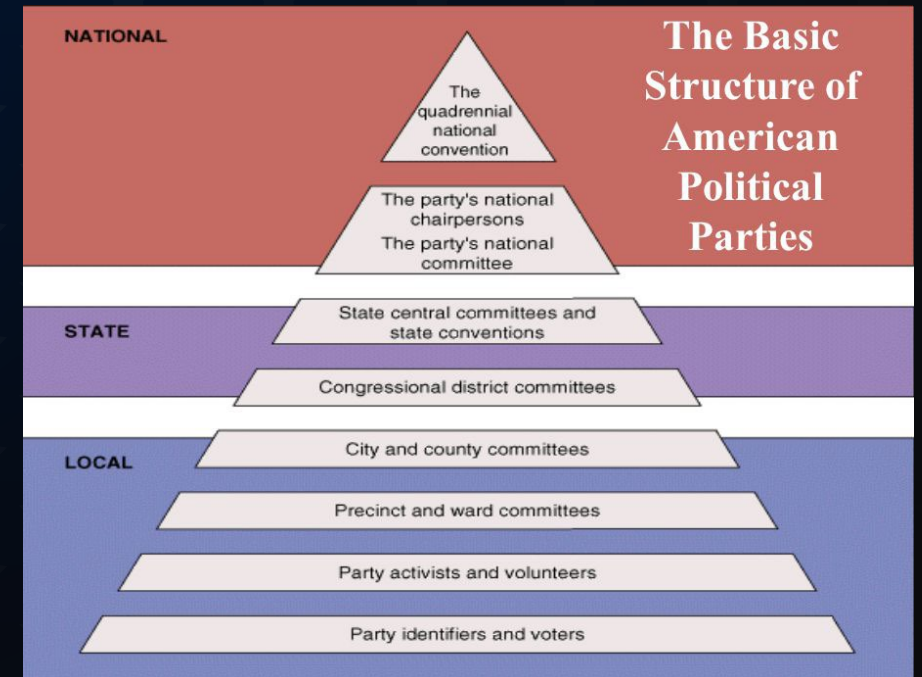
NATIONAL

The Basic Structure of American Political Parties

The quadrennial national convention

The party's national chairpersons
The party's national committee

STATE

State central committees and state conventions

Congressional district committees

LOCAL

City and county committees

Precinct and ward committees

Party activists and volunteers

Party identifiers and voters